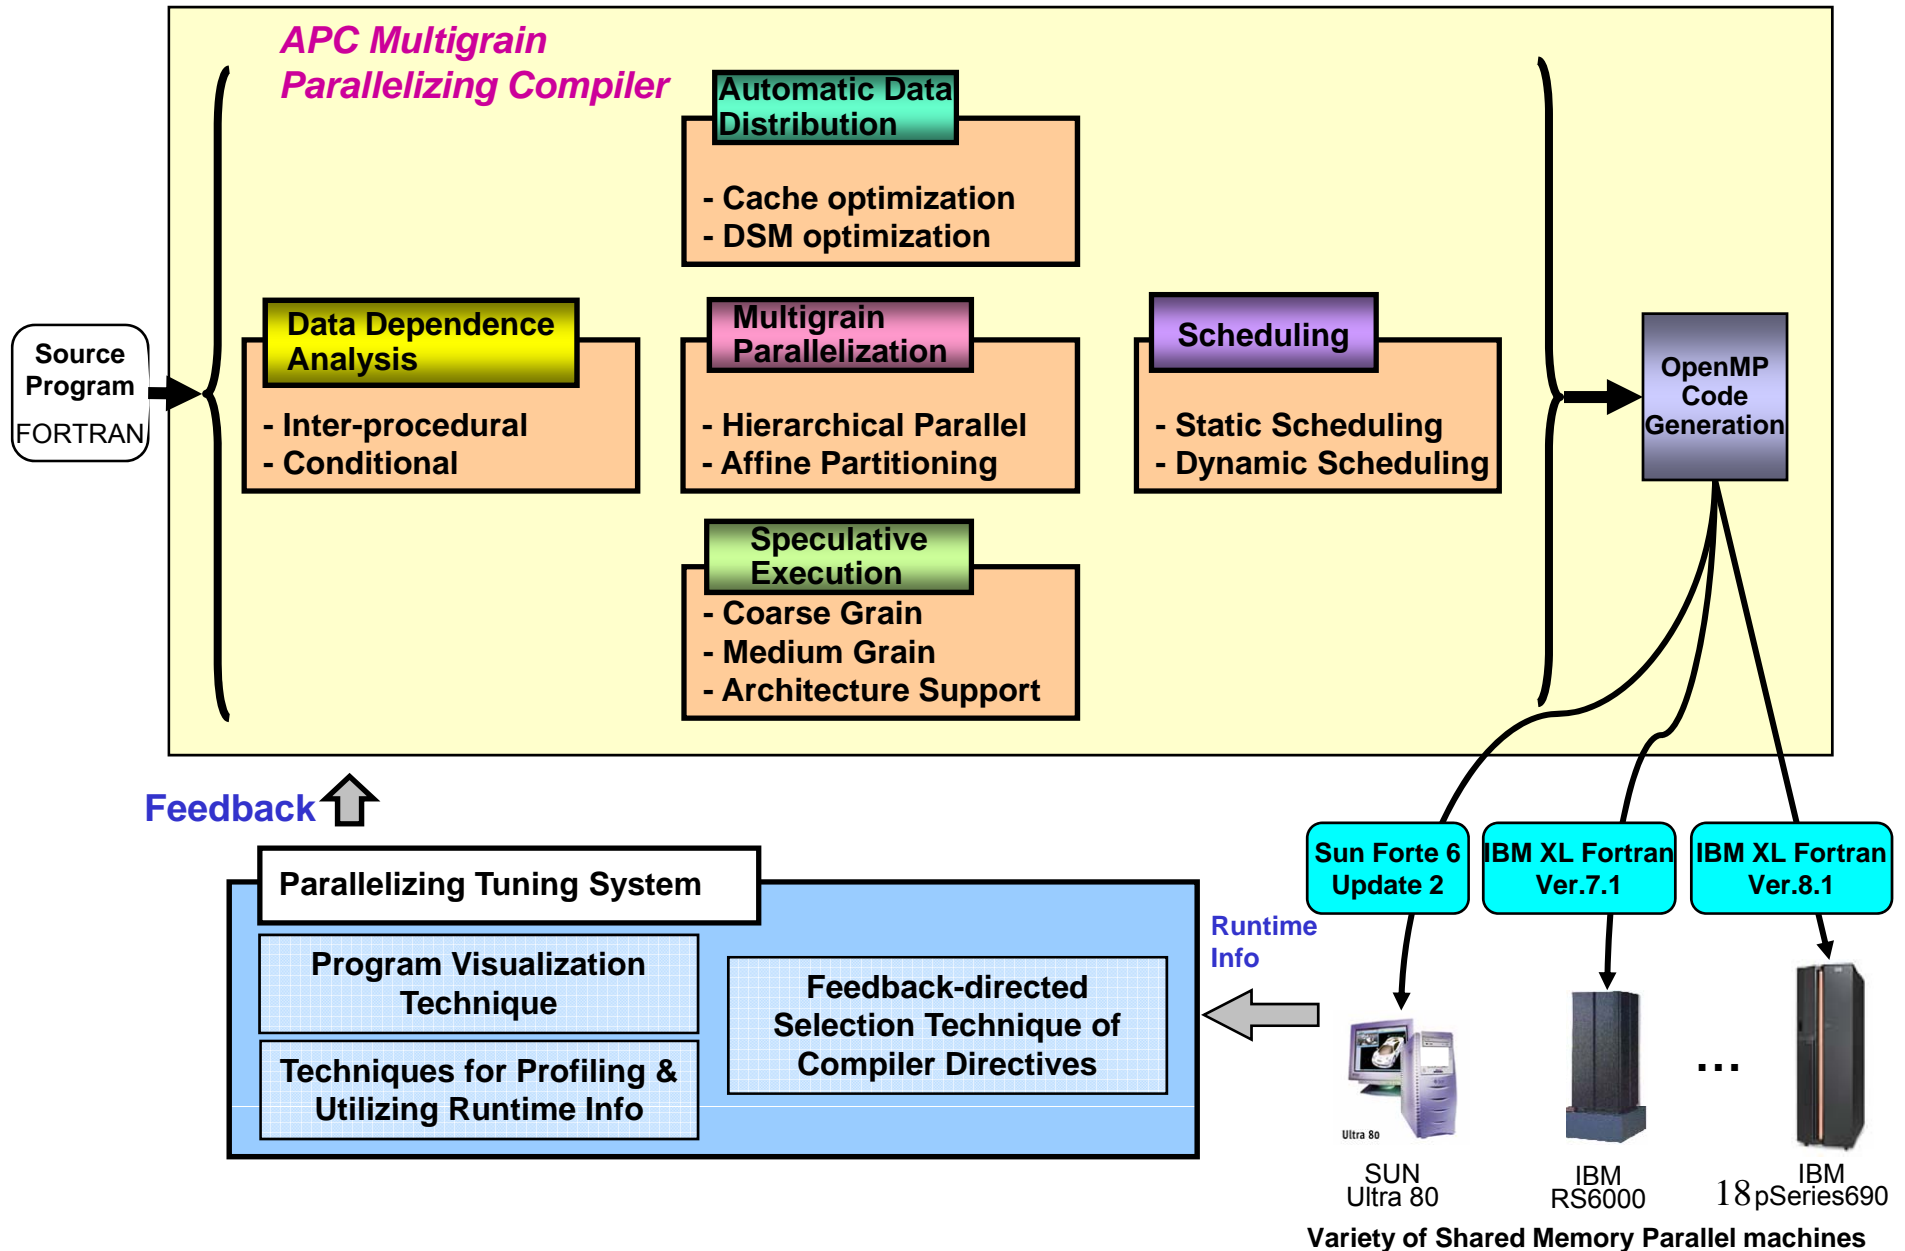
APC Multigrain Parallelizing Compiler

Source Program
FORTRAN

Automatic Data Distribution
- Cache optimization
- DSM optimization

Data Dependence Analysis
- Inter-procedural
- Conditional

Multigrain Parallelization
- Hierarchical Parallel
- Affine Partitioning

Scheduling
- Static Scheduling
- Dynamic Scheduling

Speculative Execution
- Coarse Grain
- Medium Grain
- Architecture Support

OpenMP Code Generation

Feedback

Parallelizing Tuning System

Program Visualization Technique

Techniques for Profiling & Utilizing Runtime Info

Feedback-directed Selection Technique of Compiler Directives

Runtime Info

Sun Forte 6 Update 2

IBM XL Fortran Ver.7.1

IBM XL Fortran Ver.8.1

Ultra 80

SUN Ultra 80

IBM RS6000

...

18

IBM pSeries690

Variety of Shared Memory Parallel machines